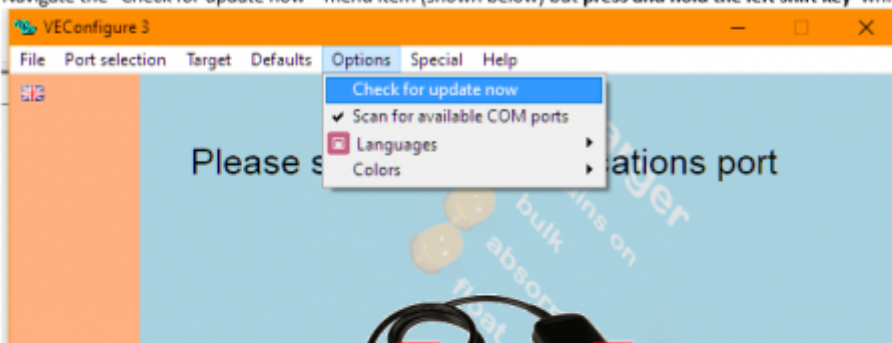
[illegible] "Check for update now" menu item (shown below) but press and hold the left shift key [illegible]

VEConfigure 3

File Port selection Target Defaults Options Special Help

Check for update now
Scan for available COM ports
Languages
Colors

Please s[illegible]cations port

bulk
absor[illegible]
float
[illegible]ins on
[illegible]ger